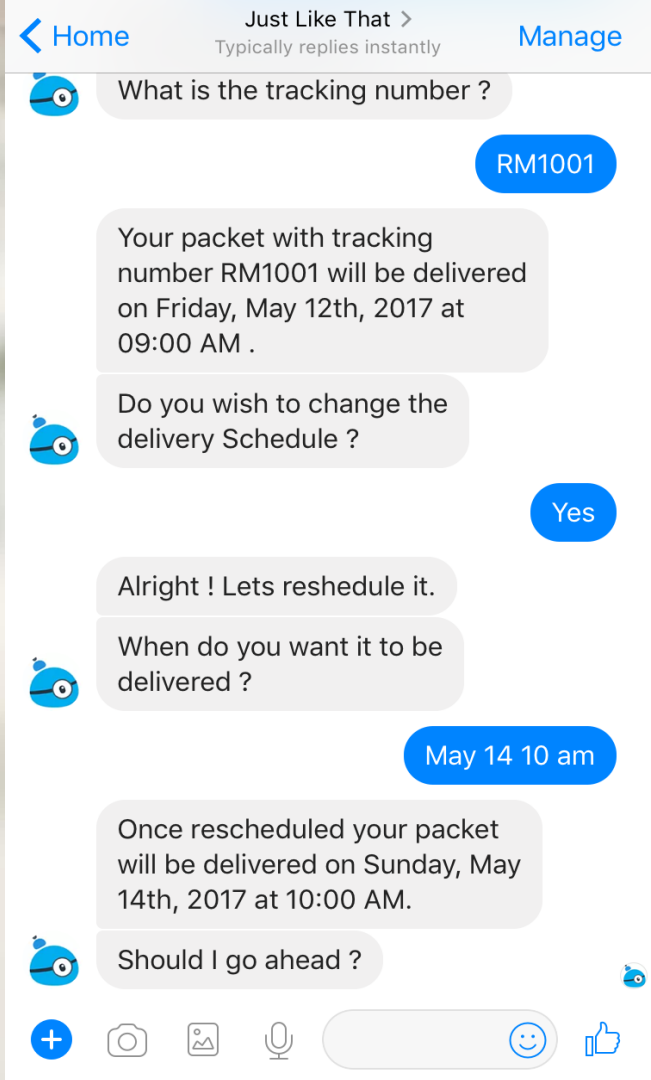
< Home
Just Like That >
Typically replies instantly
Manage

What is the tracking number ?

RM1001

Your packet with tracking number RM1001 will be delivered on Friday, May 12th, 2017 at 09:00 AM .

Do you wish to change the delivery Schedule ?

Yes

Alright ! Lets reshedule it.

When do you want it to be delivered ?

May 14 10 am

Once rescheduled your packet will be delivered on Sunday, May 14th, 2017 at 10:00 AM.

Should I go ahead ?